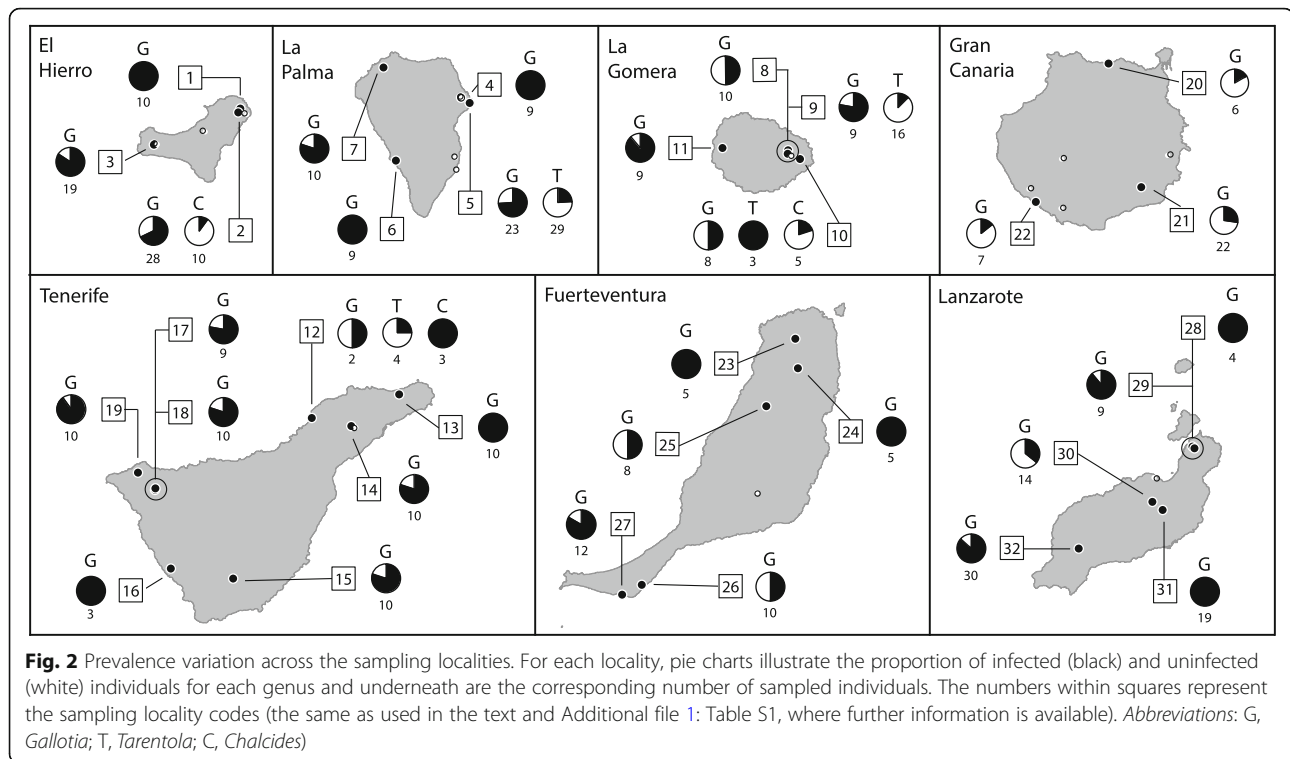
El Hierro

G
10

1

G
19

3

G
28

C
10

2

La Palma

7

4

G
9

G
10

G
9

6

5

G
23

T
29

La Gomera

G
10

8

9

G
9

T
16

G
9

11

G
8

T
3

C
5

10

Gran Canaria

20

G
6

G
7

22

21

G
22

Tenerife

17

G
9

12

G
2

T
4

C
3

G
10

19

18

G
10

13

G
10

14

G
10

G
3

16

15

G
10

Fuerteventura

G
5

23

24

G
5

G
8

25

G
12

27

26

G
10

Lanzarote

G
4

28

G
9

29

G
14

30

G
30

32

31

G
19

**Fig. 2** Prevalence variation across the sampling localities. For each locality, pie charts illustrate the proportion of infected (black) and uninfected (white) individuals for each genus and underneath are the corresponding number of sampled individuals. The numbers within squares represent the sampling locality codes (the same as used in the text and Additional file 1: Table S1, where further information is available). *Abbreviations*: G, *Gallotia*; T, *Tarentola*; C, *Chalcides*)